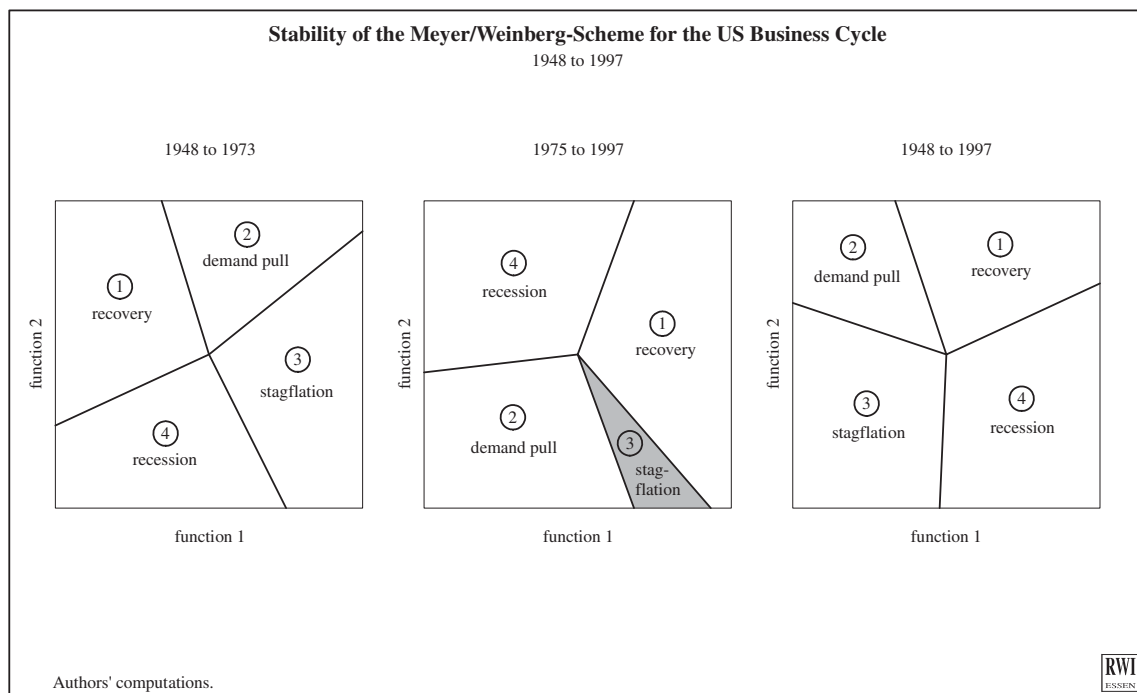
**Stability of the Meyer/Weinberg-Scheme for the US Business Cycle**
1948 to 1997

1948 to 1973

1 recovery
2 demand pull
3 stagflation
4 recession

function 2
function 1

1975 to 1997

4 recession
1 recovery
2 demand pull
3 stagflation

function 2
function 1

1948 to 1997

2 demand pull
1 recovery
3 stagflation
4 recession

function 2
function 1

Authors' computations.

RWI ESSEN